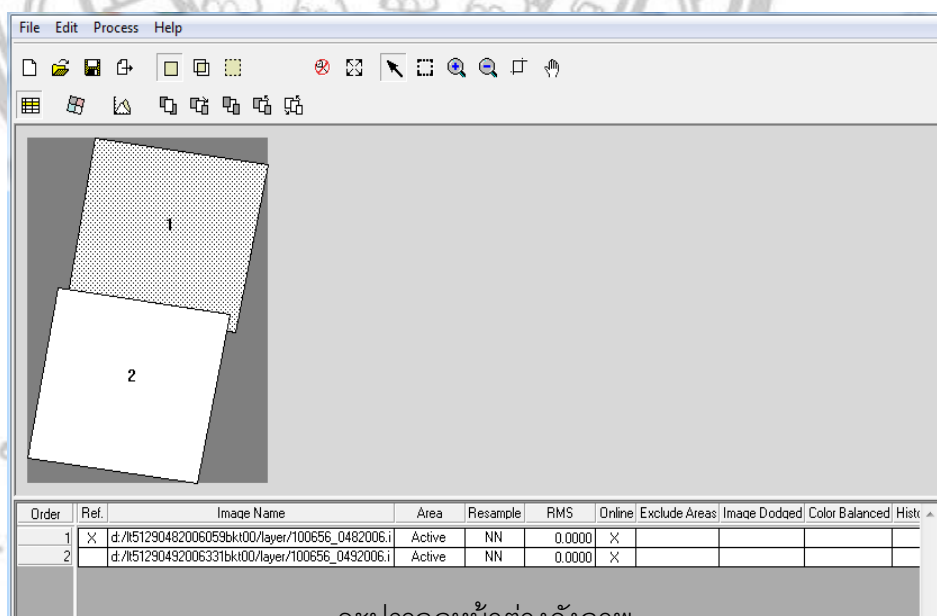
File Edit Process Help

1

2

| Order | Ref. | Image Name | Area | Resample | RMS | Online | Exclude Areas | Image Dodged | Color Balanced | Histo |
|---|---|---|---|---|---|---|---|---|---|---|
| 1 | X | d:/lt51290482006059bkt00/layer/100656_0482006.i | Active | NN | 0.0000 | X | | | | |
| 2 | | d:/lt51290492006331bkt00/layer/100656_0492006.i | Active | NN | 0.0000 | X | | | | |

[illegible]